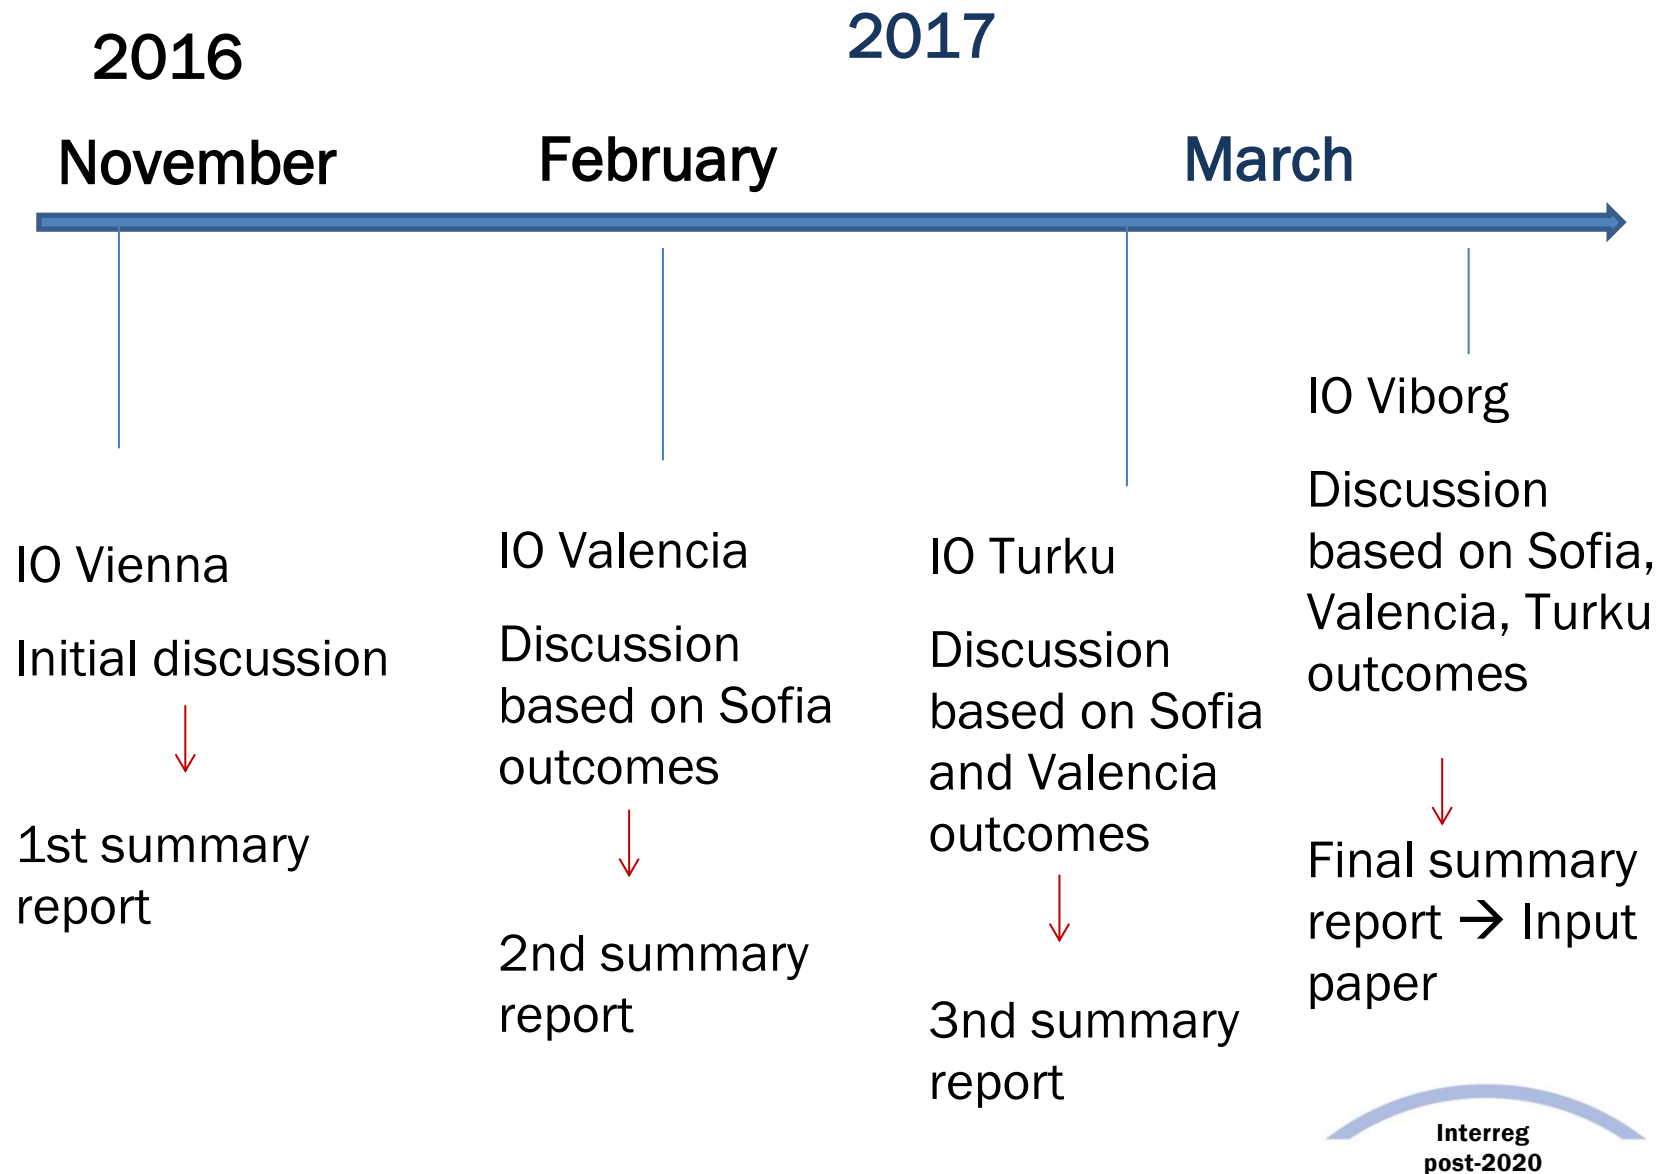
2016

2017

November

February

March

IO Vienna

Initial discussion

↓

1st summary report

IO Valencia

Discussion based on Sofia outcomes

↓

2nd summary report

IO Turku

Discussion based on Sofia and Valencia outcomes

↓

3nd summary report

IO Viborg

Discussion based on Sofia, Valencia, Turku outcomes

↓

Final summary report → Input paper

Interreg post-2020